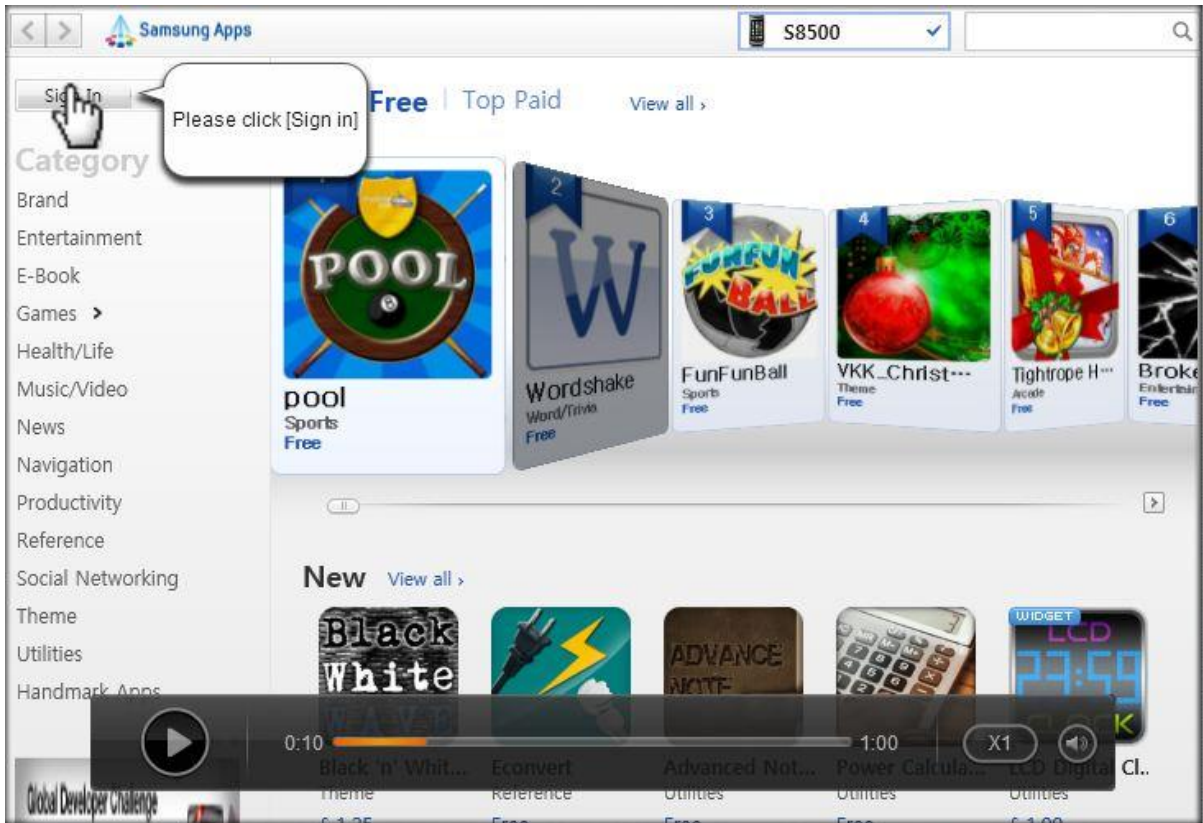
Samsung Apps

S8500

Sign In

Please click [Sign in]

Free | Top Paid View all ›

Category

Brand
Entertainment
E-Book
Games ›
Health/Life
Music/Video
News
Navigation
Productivity
Reference
Social Networking
Theme
Utilities
Handmark Apps

Global Developer Challenge

1
POOL
pool
Sports
Free

2
Wordshake
Word/Trivia
Free

3
FunFunBall
Sports
Free

4
VKK_Christ...
Theme
Free

5
Tightrope H...
Arcade
Free

6
Broke
Entertain
Free

New View all ›

Black White
Black 'n' Whit...
Theme
$ 1.25

Econvert
Reference
Free

ADVANCE NOTE
Advanced Not...
Utilities
Free

Power Calcula...
Utilities
Free

WIDGET
LCD
23:59
CLOCK
LCD Digital Cl..
Utilities
$ 1.00

0:10
1:00
X1